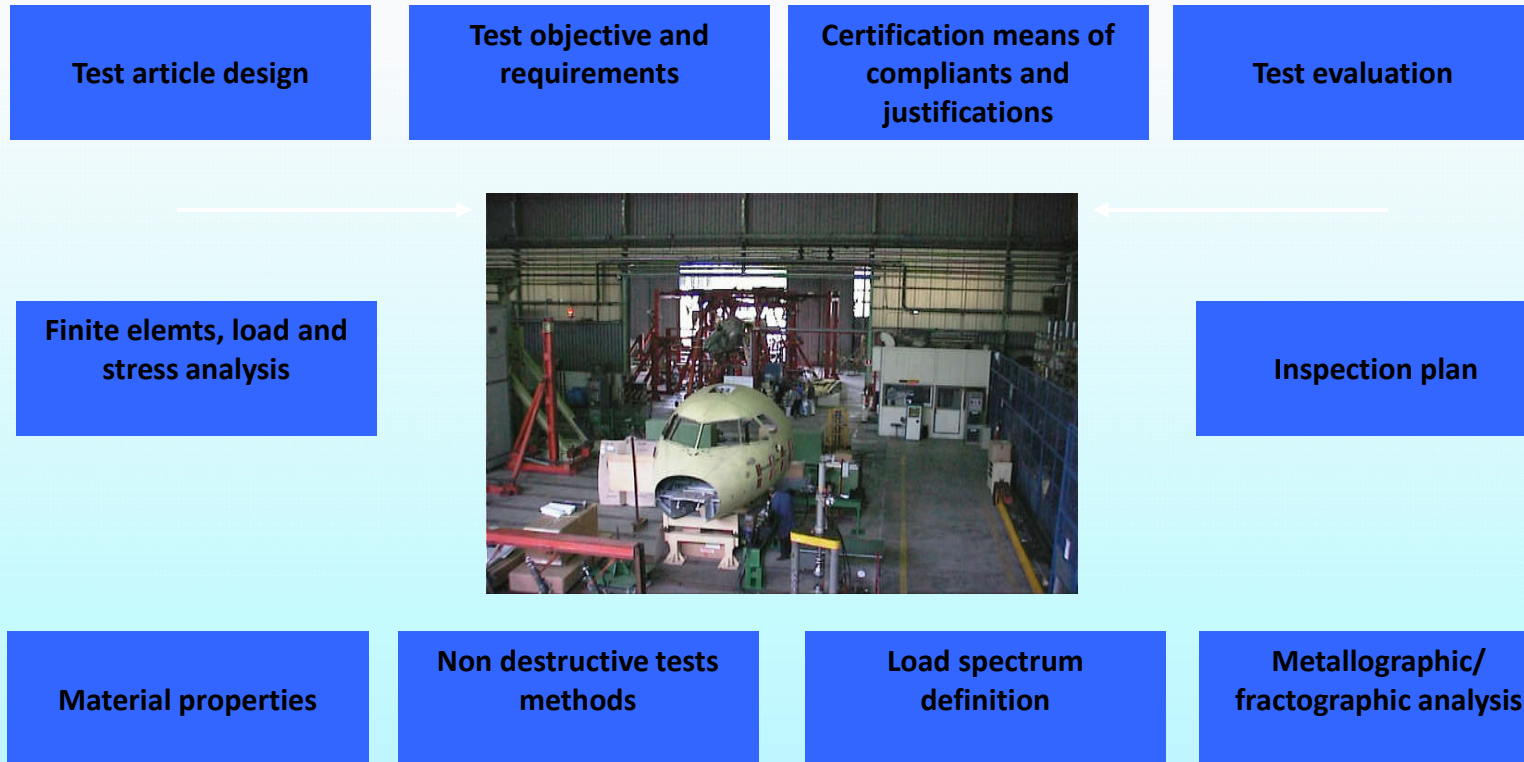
Test article design

Test objective and requirements

Certification means of compliants and justifications

Test evaluation

Finite elemts, load and stress analysis

Inspection plan

Material properties

Non destructive tests methods

Load spectrum definition

Metallographic/ fractographic analysis